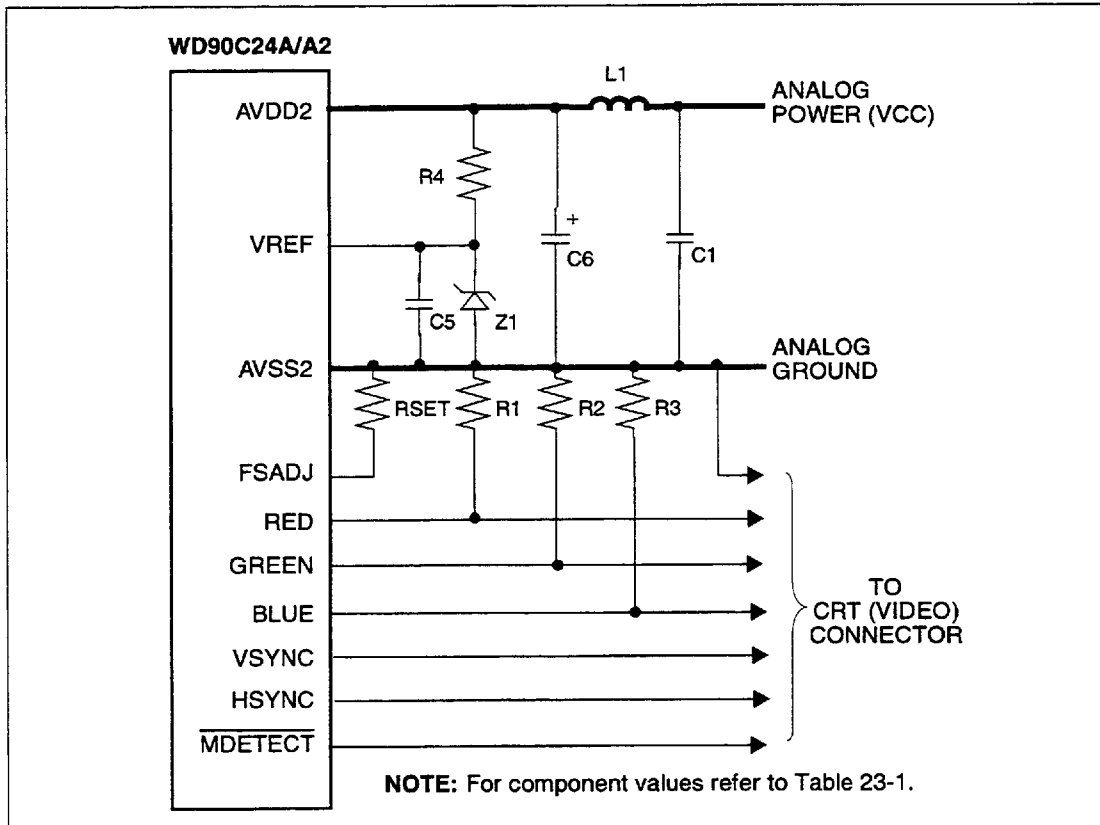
WD90C24A/A2

L1

AVDD2

ANALOG POWER (VCC)

R4

+

VREF

C6

C1

C5

Z1

AVSS2

ANALOG GROUND

RSET

R1

R2

R3

FSADJ

RED

GREEN

BLUE

TO CRT (VIDEO) CONNECTOR

VSYNC

HSYNC

$\overline{\text{MDETECT}}$

NOTE: For component values refer to Table 23-1.